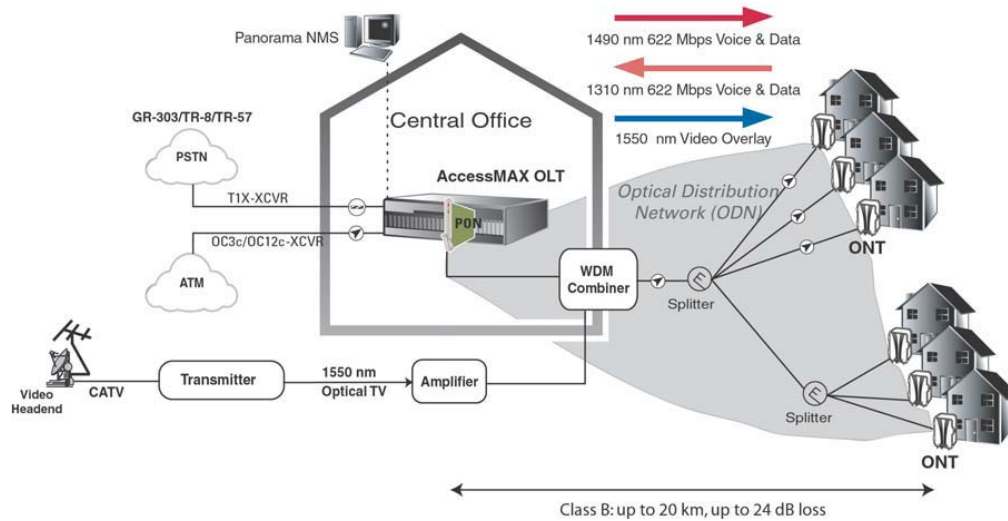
Panorama NMS

1490 nm 622 Mbps Voice & Data

1310 nm 622 Mbps Voice & Data

1550 nm Video Overlay

GR-303/TR-8/TR-57

Central Office

PSTN

AccessMAX OLT

T1X-XCVR

Optical Distribution Network (ODN)

PON

OC3c/OC12c-XCVR

ONT

ATM

WDM Combiner

Splitter

Video Headend

CATV

Transmitter

1550 nm Optical TV

Amplifier

Splitter

ONT

Class B: up to 20 km, up to 24 dB loss